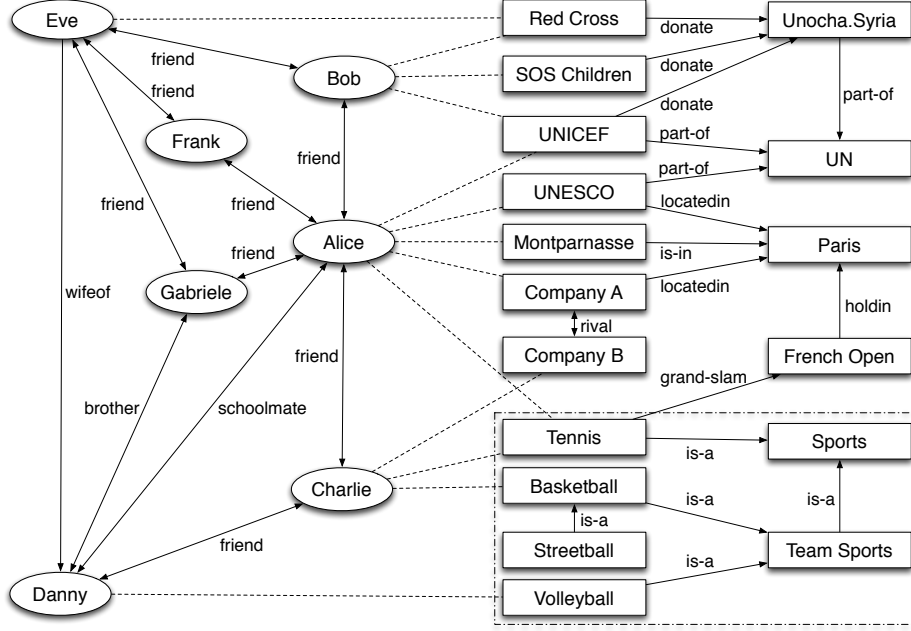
Eve
friend
friend
Bob
Frank
friend
friend
friend
Alice
friend
Gabriele
wifeof
friend
brother
schoolmate
Charlie
friend
Danny
Red Cross
donate
Unocha.Syria
SOS Children
donate
donate
part-of
UNICEF
part-of
UN
part-of
UNESCO
locatedin
Montparnasse
is-in
Paris
Company A
locatedin
rival
holdin
Company B
French Open
grand-slam
Tennis
is-a
Sports
Basketball
is-a
is-a
is-a
Streetball
is-a
Team Sports
Volleyball